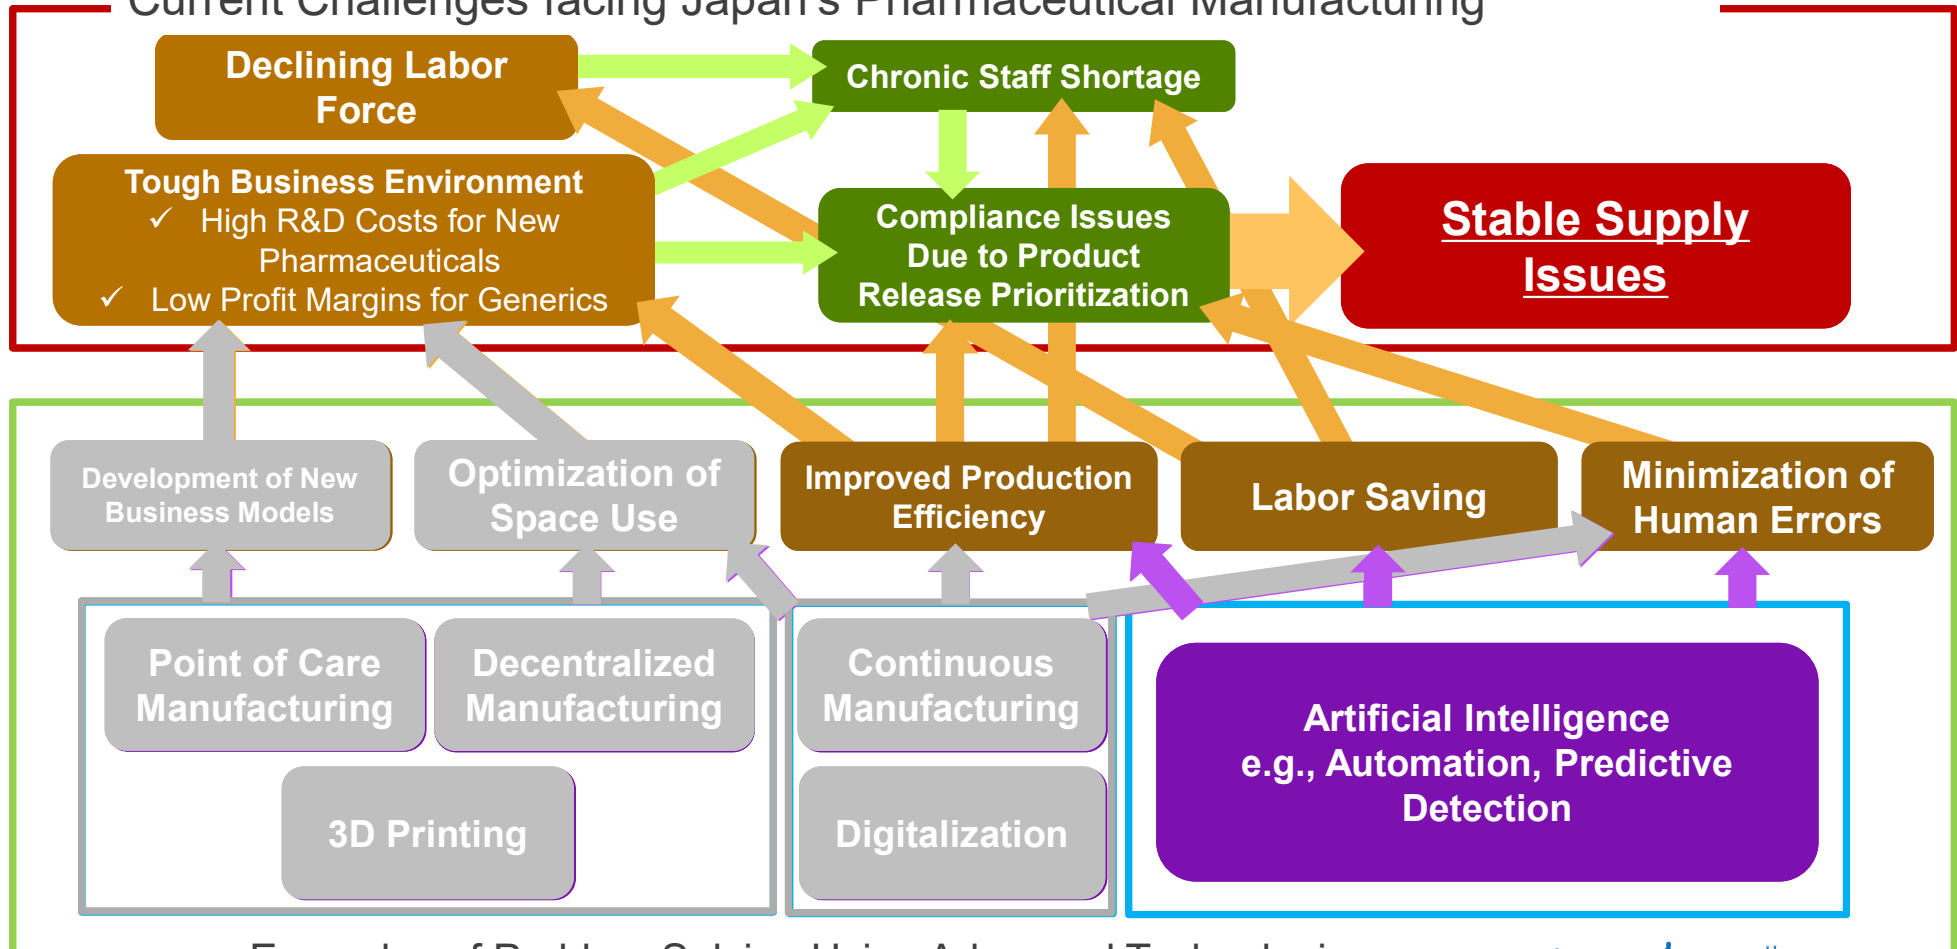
Current Challenges facing Japan's Pharmaceutical Manufacturing

Declining Labor Force

Chronic Staff Shortage

Tough Business Environment
✓ High R&D Costs for New Pharmaceuticals
✓ Low Profit Margins for Generics

Compliance Issues Due to Product Release Prioritization

Stable Supply Issues

Development of New Business Models

Optimization of Space Use

Improved Production Efficiency

Labor Saving

Minimization of Human Errors

Point of Care Manufacturing

Decentralized Manufacturing

3D Printing

Continuous Manufacturing

Digitalization

Artificial Intelligence e.g., Automation, Predictive Detection

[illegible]